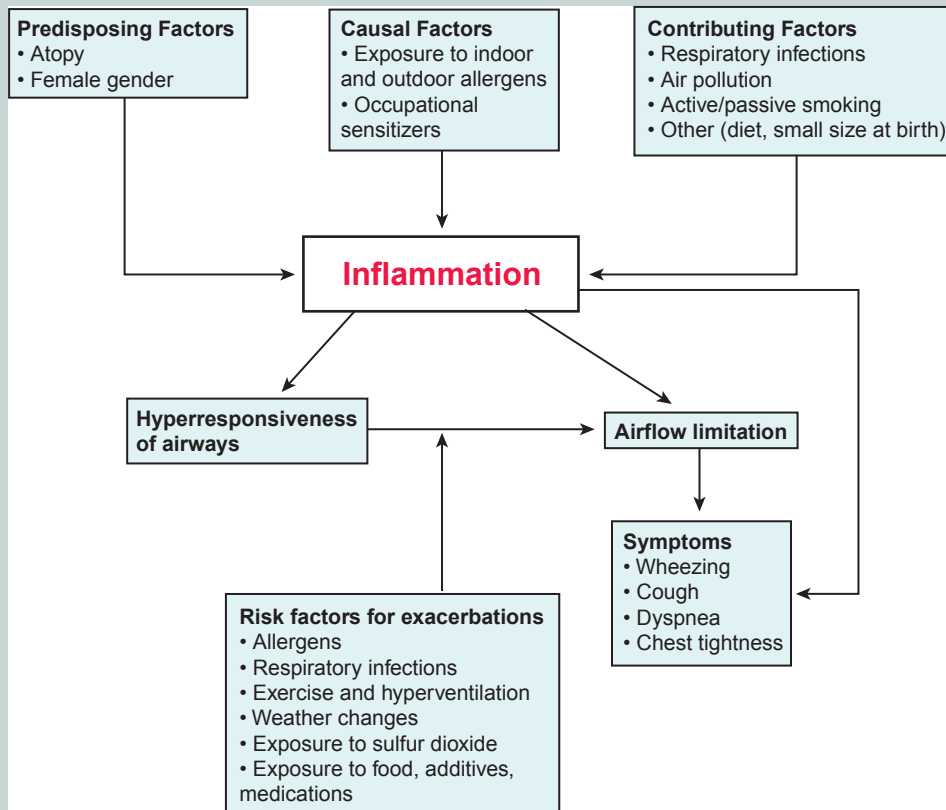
Predisposing Factors
• Atopy
• Female gender

Causal Factors
• Exposure to indoor and outdoor allergens
• Occupational sensitizers

Contributing Factors
• Respiratory infections
• Air pollution
• Active/passive smoking
• Other (diet, small size at birth)

Inflammation

Hyperresponsiveness of airways

Airflow limitation

Symptoms
• Wheezing
• Cough
• Dyspnea
• Chest tightness

Risk factors for exacerbations
• Allergens
• Respiratory infections
• Exercise and hyperventilation
• Weather changes
• Exposure to sulfur dioxide
• Exposure to food, additives, medications